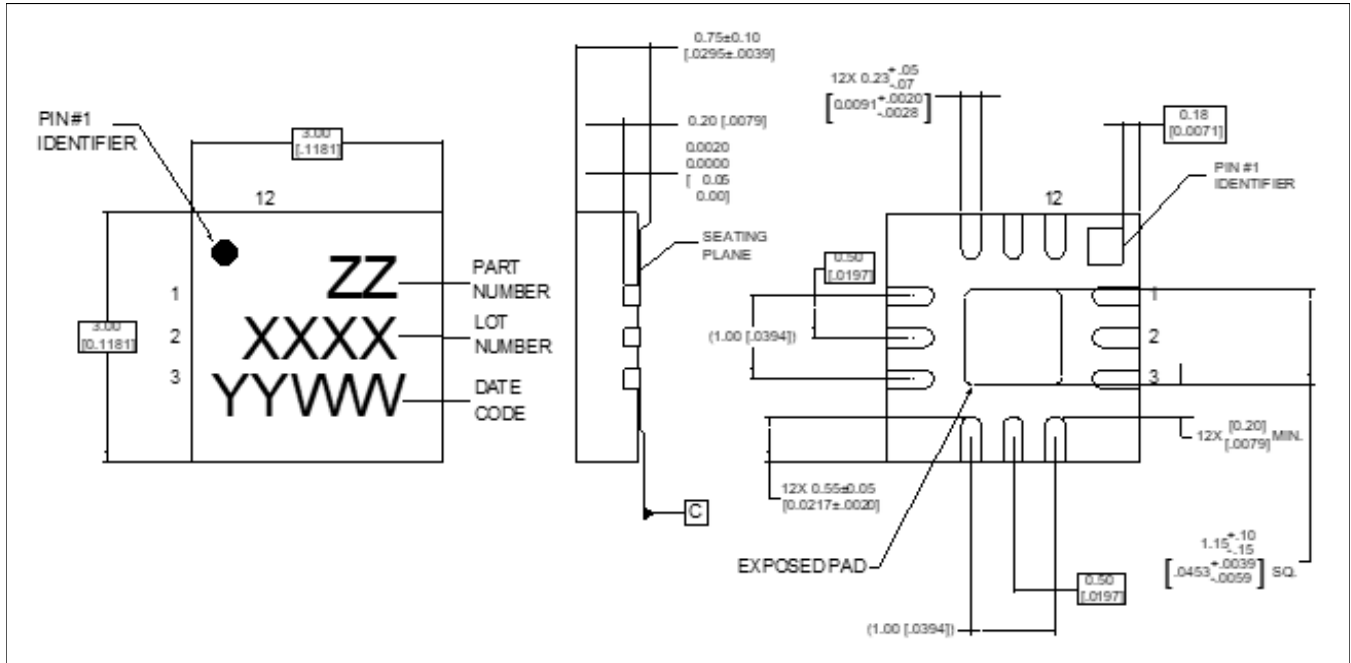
PIN #1 IDENTIFIER

3.00 [.1181]

12

1

2

3

3.00 [0.1181]

ZZ

XXXX

YYWW

PART NUMBER

LOT NUMBER

DATE CODE

0.75±0.10 [.0295±.0039]

0.20 [.0079]

0.0020 0.0000 [ 0.05 0.00]

SEATING PLANE

C

12X $0.23^{+.05}_{-.07}$ $\left[0.0091^{+.0020}_{-.0028}\right]$

0.18 [0.0071]

PIN #1 IDENTIFIER

12

0.50 [.0197]

(1.00 [.0394])

1

2

3

12X $\left[\begin{matrix}0.20\\.0079\end{matrix}\right]$ MIN.

12X 0.55±0.05 [0.0217±.0020]

EXPOSED PAD

$1.15^{+.10}_{-.15}$ $\left[.0453^{+.0039}_{-.0059}\right]$ SQ.

0.50 [.0197]

(1.00 [.0394])